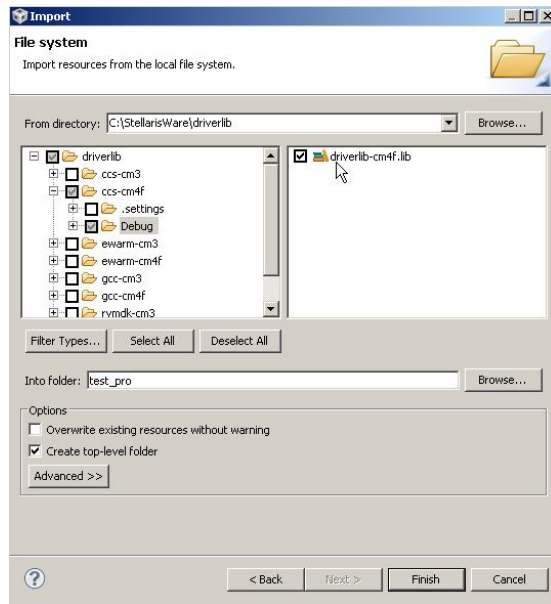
Import

File system

Import resources from the local file system.

From directory: C:\StellarisWare\driverlib

Browse...

driverlib
ccs-cm3
ccs-cm4f
.settings
Debug
ewarm-cm3
ewarm-cm4f
gcc-cm3
gcc-cm4f
rvmdk-cm3

driverlib-cm4f.lib

Filter Types...
Select All
Deselect All

Into folder: test_pro

Browse...

Options

Overwrite existing resources without warning

Create top-level folder

Advanced >>

?

< Back
Next >
Finish
Cancel